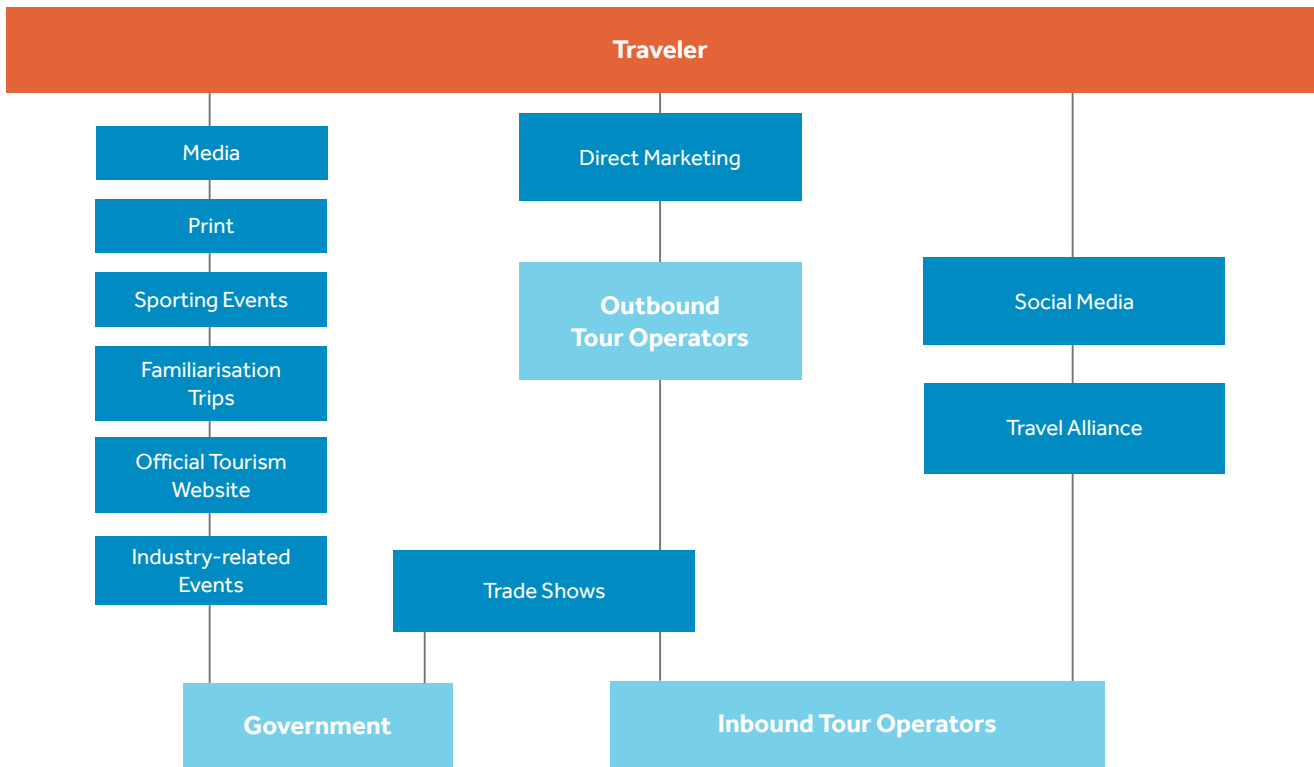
Traveler

Media

Print

Sporting Events

Familiarisation Trips

Official Tourism Website

Industry-related Events

Direct Marketing

Outbound Tour Operators

Social Media

Travel Alliance

Trade Shows

Government

Inbound Tour Operators